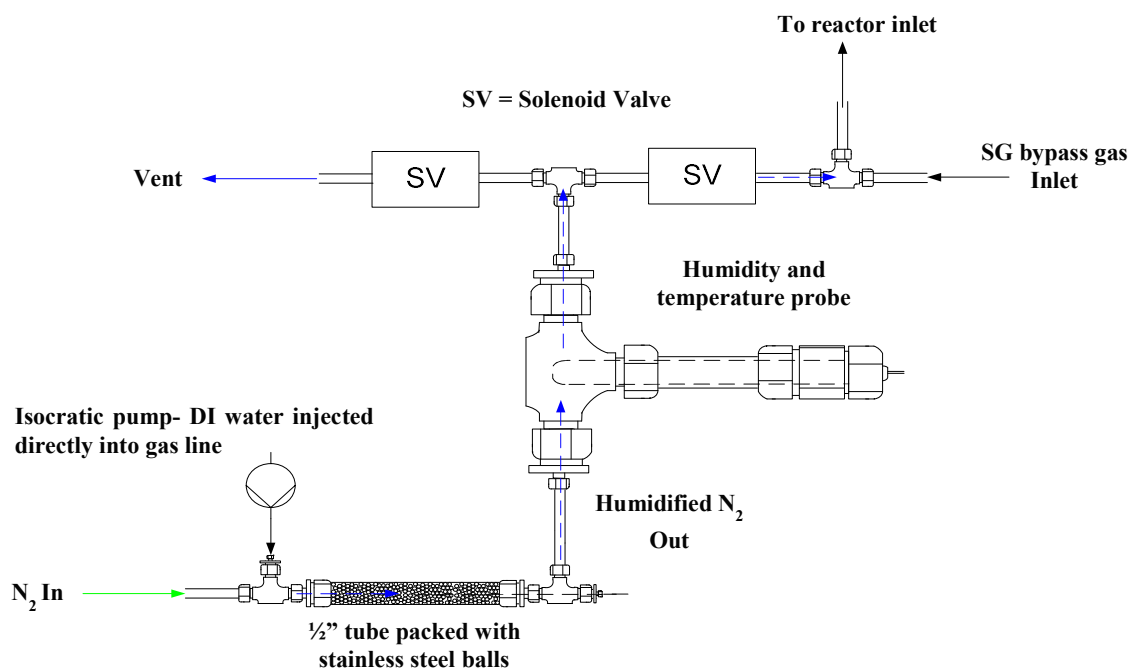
To reactor inlet

SV = Solenoid Valve

Vent

SV

SV

SG bypass gas Inlet

Humidity and temperature probe

Isocratic pump- DI water injected directly into gas line

Humidified $N_2$ Out

$N_2$ In

½" tube packed with stainless steel balls